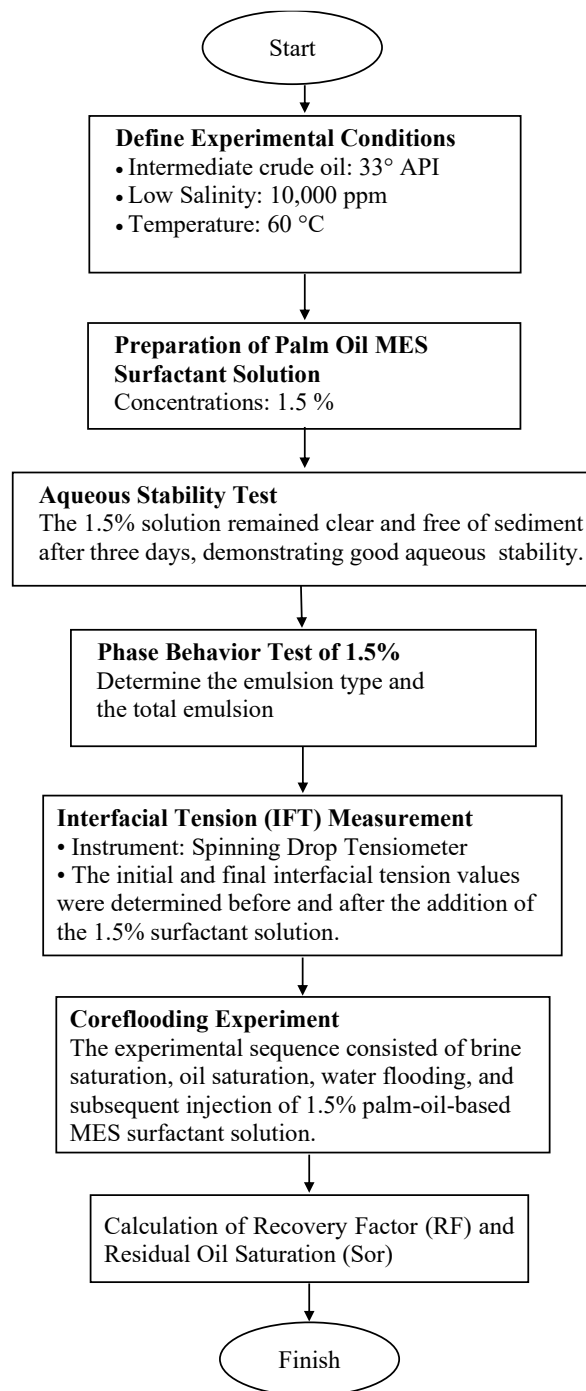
Start

**Define Experimental Conditions**
• Intermediate crude oil: 33° API
• Low Salinity: 10,000 ppm
• Temperature: 60 °C

**Preparation of Palm Oil MES Surfactant Solution**
Concentrations: 1.5 %

**Aqueous Stability Test**
The 1.5% solution remained clear and free of sediment after three days, demonstrating good aqueous stability.

**Phase Behavior Test of 1.5%**
Determine the emulsion type and the total emulsion

**Interfacial Tension (IFT) Measurement**
• Instrument: Spinning Drop Tensiometer
• The initial and final interfacial tension values were determined before and after the addition of the 1.5% surfactant solution.

**Coreflooding Experiment**
The experimental sequence consisted of brine saturation, oil saturation, water flooding, and subsequent injection of 1.5% palm-oil-based MES surfactant solution.

Calculation of Recovery Factor (RF) and Residual Oil Saturation (Sor)

Finish